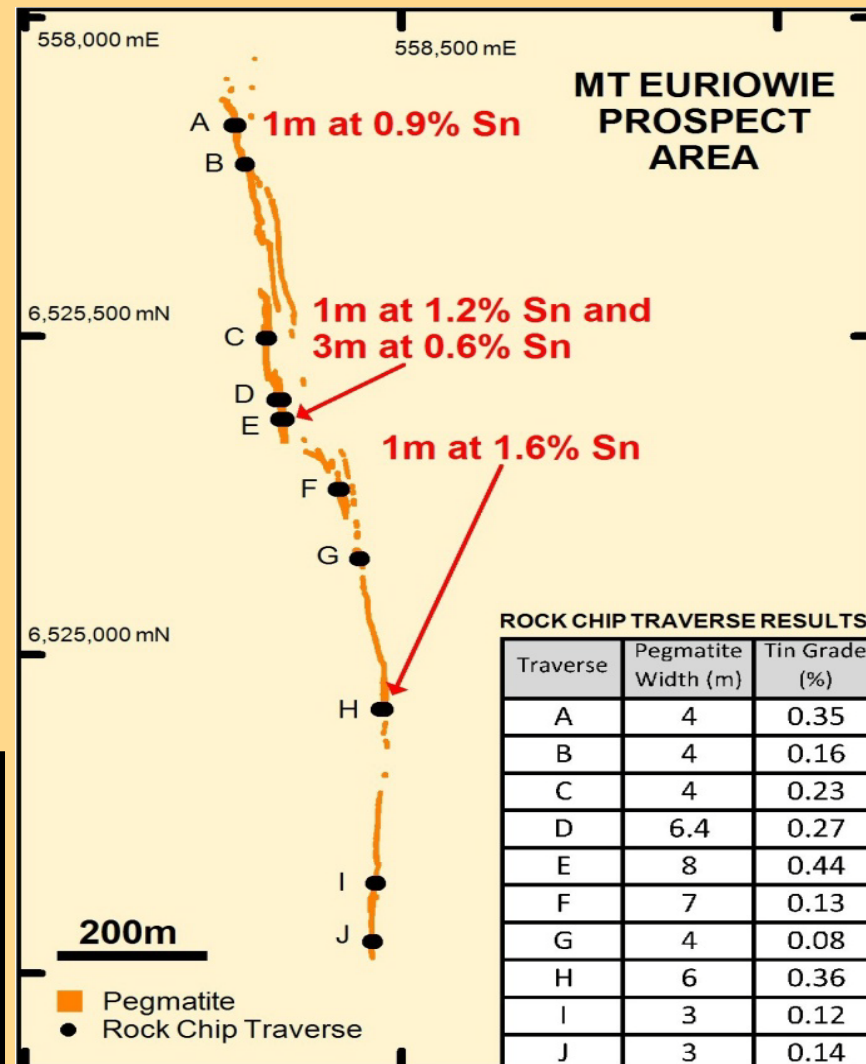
558,000 mE

558,500 mE

MT EURIOWIE PROSPECT AREA

A 1m at 0.9% Sn

B

6,525,500 mN

C

1m at 1.2% Sn and 3m at 0.6% Sn

D

E

1m at 1.6% Sn

F

G

6,525,000 mN

H

I

J

200m

Pegmatite
Rock Chip Traverse

ROCK CHIP TRAVERSE RESULTS

| Traverse | Pegmatite Width (m) | Tin Grade (%) |
|---|---|---|
| A | 4 | 0.35 |
| B | 4 | 0.16 |
| C | 4 | 0.23 |
| D | 6.4 | 0.27 |
| E | 8 | 0.44 |
| F | 7 | 0.13 |
| G | 4 | 0.08 |
| H | 6 | 0.36 |
| I | 3 | 0.12 |
| J | 3 | 0.14 |